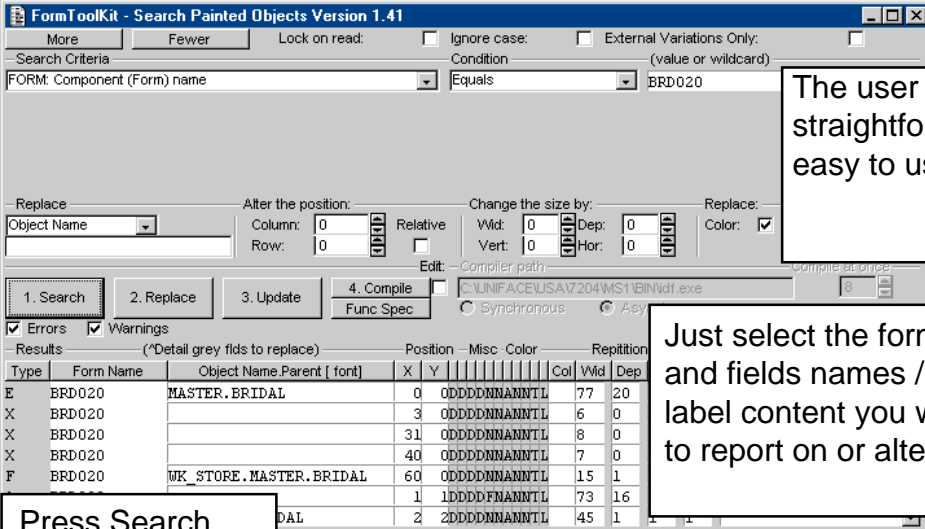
FormToolKit - Search Painted Objects Version 1.41

More | Fewer | Lock on read: | Ignore case: | External Variations Only:

Search Criteria | Condition | (value or wildcard)

FORM: Component (Form) name | Equals | BRD020

The user straightfo easy to us

Replace | Alter the position: | Change the size by: | Replace:

Object Name | Column: 0 | Relative | Wid: 0 | Dep: 0 | Color:

Row: 0 | Vert: 0 | Hor: 0

Edit: | Compiler path | Compile at once

1. Search | 2. Replace | 3. Update | 4. Compile | Func Spec | C:\UNIFACE\USA\7204\MS1\BIN\idf.exe | 8

Synchronous | Asy

Errors | Warnings

Just select the form and fields names / label content you w to report on or alte

Results | (^Detail grey flds to replace) | Position | Misc | Color | Repitition

| Type | Form Name | Object Name.Parent [ font] | X | Y | | Col | Wid | Dep |
|---|---|---|---|---|---|---|---|---|
| E | BRD020 | MASTER.BRIDAL | 0 | 0 | DDDDNNANNTL | | 77 | 20 |
| X | BRD020 | | 3 | 0 | DDDDNNANNTL | | 6 | 0 |
| X | BRD020 | | 31 | 0 | DDDDNNANNTL | | 8 | 0 |
| X | BRD020 | | 40 | 0 | DDDDNNANNTL | | 7 | 0 |
| F | BRD020 | WK_STORE.MASTER.BRIDAL | 60 | 0 | DDDDNNANNTL | | 15 | 1 |
| | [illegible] | | 1 | 1 | DDDDFNANNTL | | 73 | 16 |
| | | DAL | 2 | 2 | DDDDNNANNTL | | 45 | 1 |

Press Search